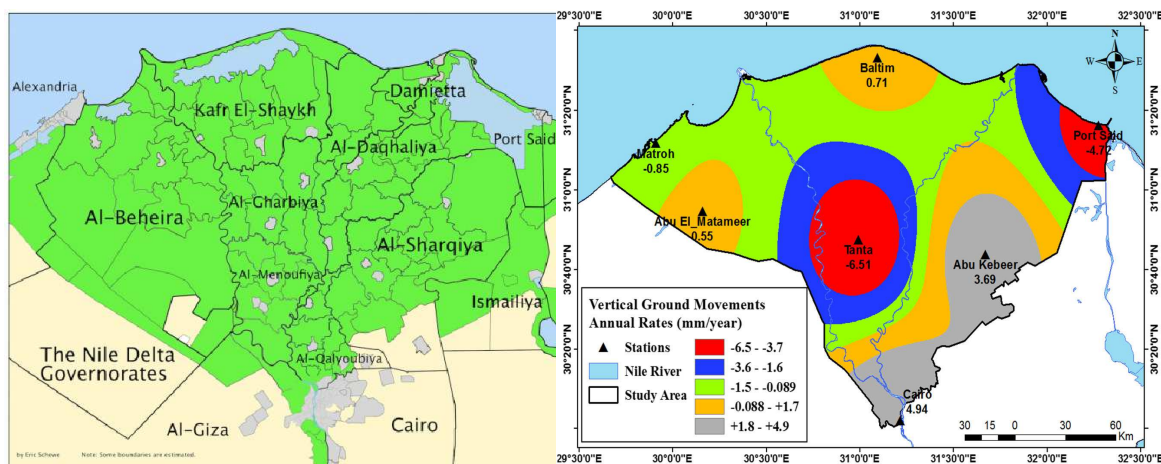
Alexandria

Kafr El-Shaykh

Damietta

Port Said

Al-Daqhaliya

Al-Beheira

Al-Gharbiya

Al-Sharqiya

Al-Menoufiya

Ismailiya

The Nile Delta Governorates

Al-Qalyoubiya

Al-Giza

Cairo

by Eric Schewe

Note: Some boundaries are estimated.

29°30'0"E 30°0'0"E 30°30'0"E 31°0'0"E 31°30'0"E 32°0'0"E 32°30'0"E

31°20'0"N
31°0'0"N
30°40'0"N
30°20'0"N

N
W E
S

Baltim
0.71

Port Said
-4.72

Matroh
-0.85

Abu El_Matameer
-0.55

Tanta
-6.51

Abu Kebeer
3.69

Cairo
4.94

Vertical Ground Movements
Annual Rates (mm/year)

| | | | |
|---|---|---|---|
| ▲ | Stations | | -6.5 - -3.7 |
| | Nile River | | -3.6 - -1.6 |
| | Study Area | | -1.5 - -0.089 |
| | | | -0.088 - +1.7 |
| | | | +1.8 - +4.9 |

30 15 0 30 60
Km